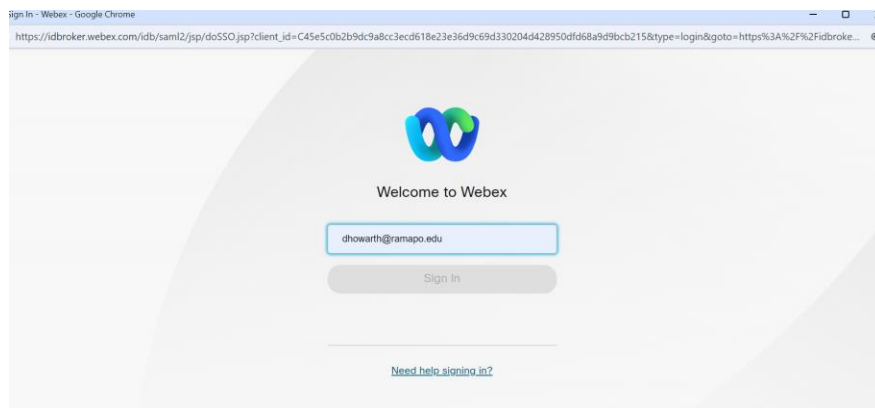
ign In - Webex - Google Chrome

https://idbroker.webex.com/idb/saml2/jsp/doSSO.jsp?client_id=C45e5c0b2b9dc9a8cc3ecd618e23e36d9c69d330204d428950dfd68a9d9bcb215&type=login&goto=https%3A%2F%2Fidbroke...

Welcome to Webex

dhowarth@ramapo.edu

Sign In

Need help signing in?